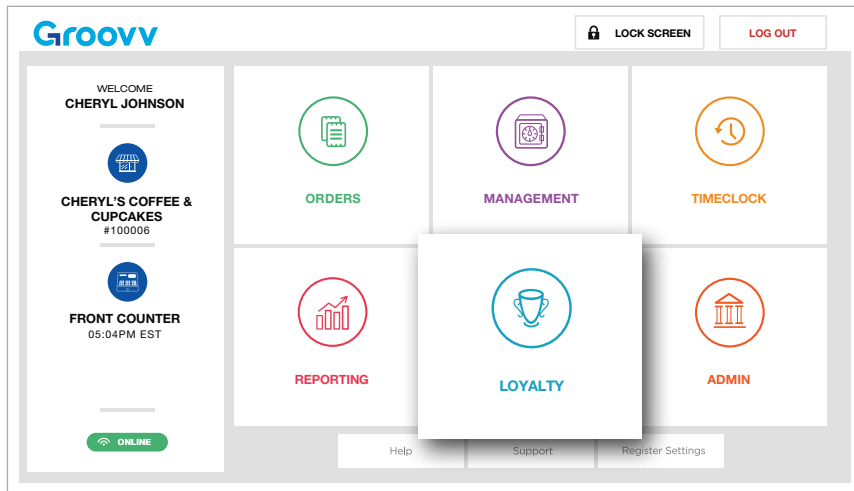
Groovv

LOCK SCREEN

LOG OUT

WELCOME
CHERYL JOHNSON

CHERYL'S COFFEE & CUPCAKES
#100006

FRONT COUNTER
05:04PM EST

ONLINE

ORDERS

MANAGEMENT

TIMECLOCK

REPORTING

LOYALTY

ADMIN

Help

Support

Register Settings